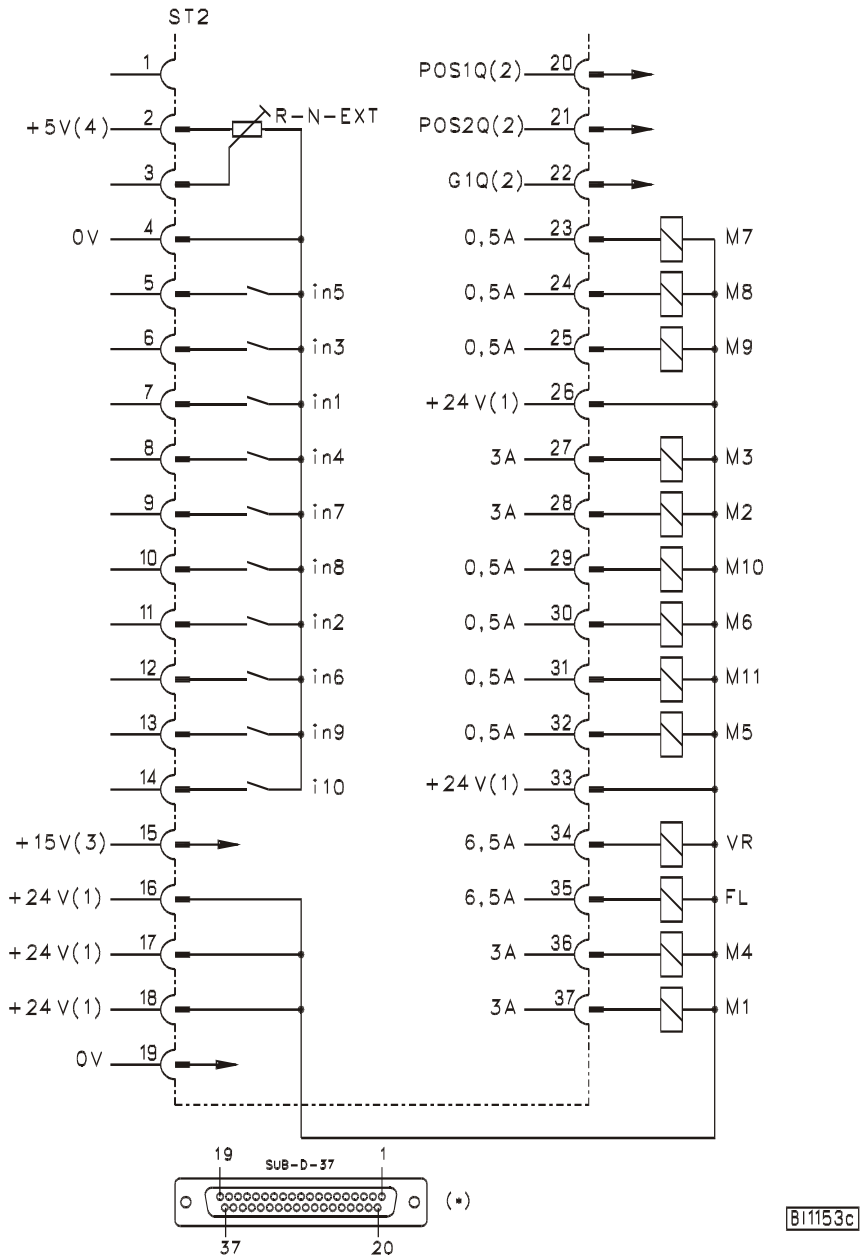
ST2

1
+5V(4) 2 R-N-EXT
3
0V 4
5 in5
6 in3
7 in1
8 in4
9 in7
10 in8
11 in2
12 in6
13 in9
14 i10
+15V(3) 15
+24V(1) 16
+24V(1) 17
+24V(1) 18
0V 19

POS1Q(2) 20
POS2Q(2) 21
G1Q(2) 22
0,5A 23 M7
0,5A 24 M8
0,5A 25 M9
+24V(1) 26
3A 27 M3
3A 28 M2
0,5A 29 M10
0,5A 30 M6
0,5A 31 M11
0,5A 32 M5
+24V(1) 33
6,5A 34 VR
6,5A 35 FL
3A 36 M4
3A 37 M1

19 SUB-D-37 1
(*)
37 20

BI1153c